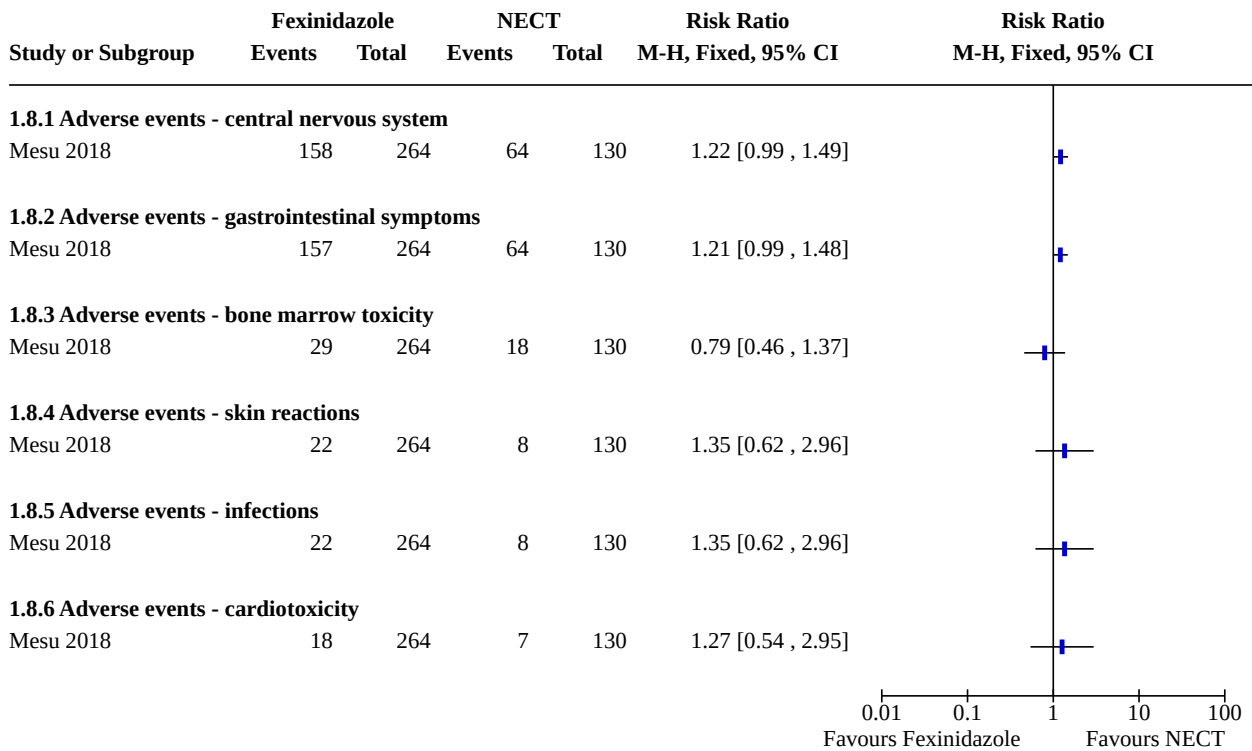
| Study or Subgroup | Fexinidazole Events | Fexinidazole Total | NECT Events | NECT Total | Risk Ratio M-H, Fixed, 95% CI |
|---|---|---|---|---|---|
| **1.8.1 Adverse events - central nervous system** | | | | | |
| Mesu 2018 | 158 | 264 | 64 | 130 | 1.22 [0.99 , 1.49] |
| **1.8.2 Adverse events - gastrointestinal symptoms** | | | | | |
| Mesu 2018 | 157 | 264 | 64 | 130 | 1.21 [0.99 , 1.48] |
| **1.8.3 Adverse events - bone marrow toxicity** | | | | | |
| Mesu 2018 | 29 | 264 | 18 | 130 | 0.79 [0.46 , 1.37] |
| **1.8.4 Adverse events - skin reactions** | | | | | |
| Mesu 2018 | 22 | 264 | 8 | 130 | 1.35 [0.62 , 2.96] |
| **1.8.5 Adverse events - infections** | | | | | |
| Mesu 2018 | 22 | 264 | 8 | 130 | 1.35 [0.62 , 2.96] |
| **1.8.6 Adverse events - cardiotoxicity** | | | | | |
| Mesu 2018 | 18 | 264 | 7 | 130 | 1.27 [0.54 , 2.95] |

Risk Ratio
M-H, Fixed, 95% CI

0.01 0.1 1 10 100
Favours Fexinidazole Favours NECT